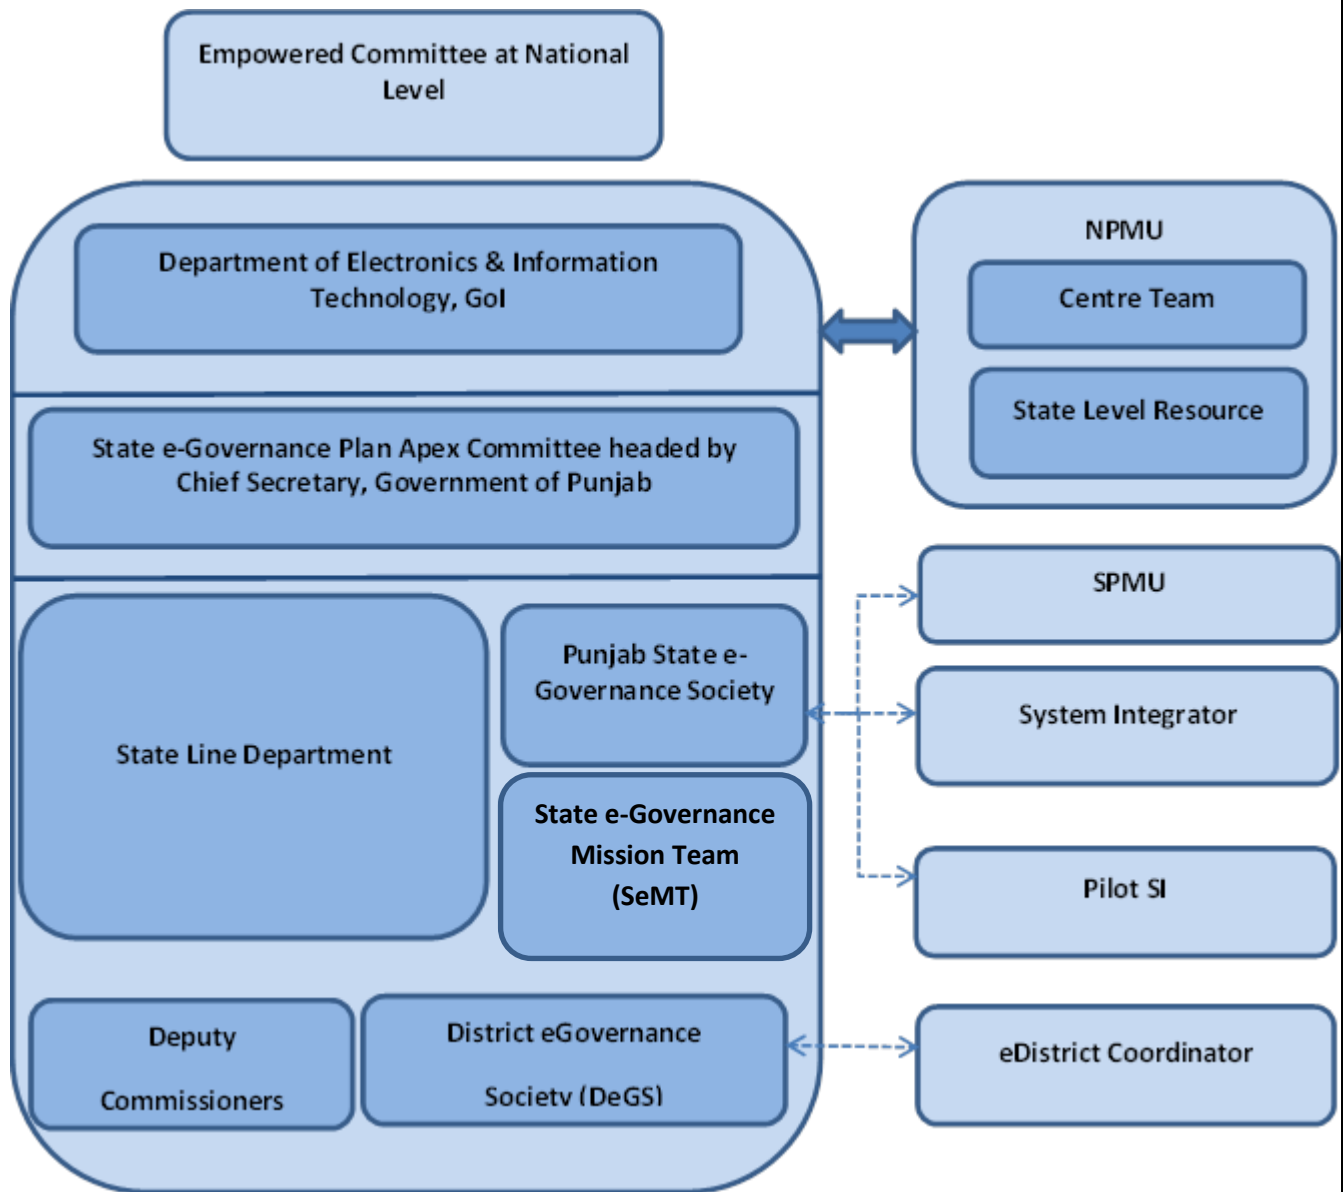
Empowered Committee at National Level

Department of Electronics & Information Technology, GoI

NPMU

Centre Team

State Level Resource

State e-Governance Plan Apex Committee headed by Chief Secretary, Government of Punjab

SPMU

State Line Department

Punjab State e-Governance Society

System Integrator

State e-Governance Mission Team (SeMT)

Pilot SI

Deputy Commissioners

District eGovernance Society (DeGS)

eDistrict Coordinator